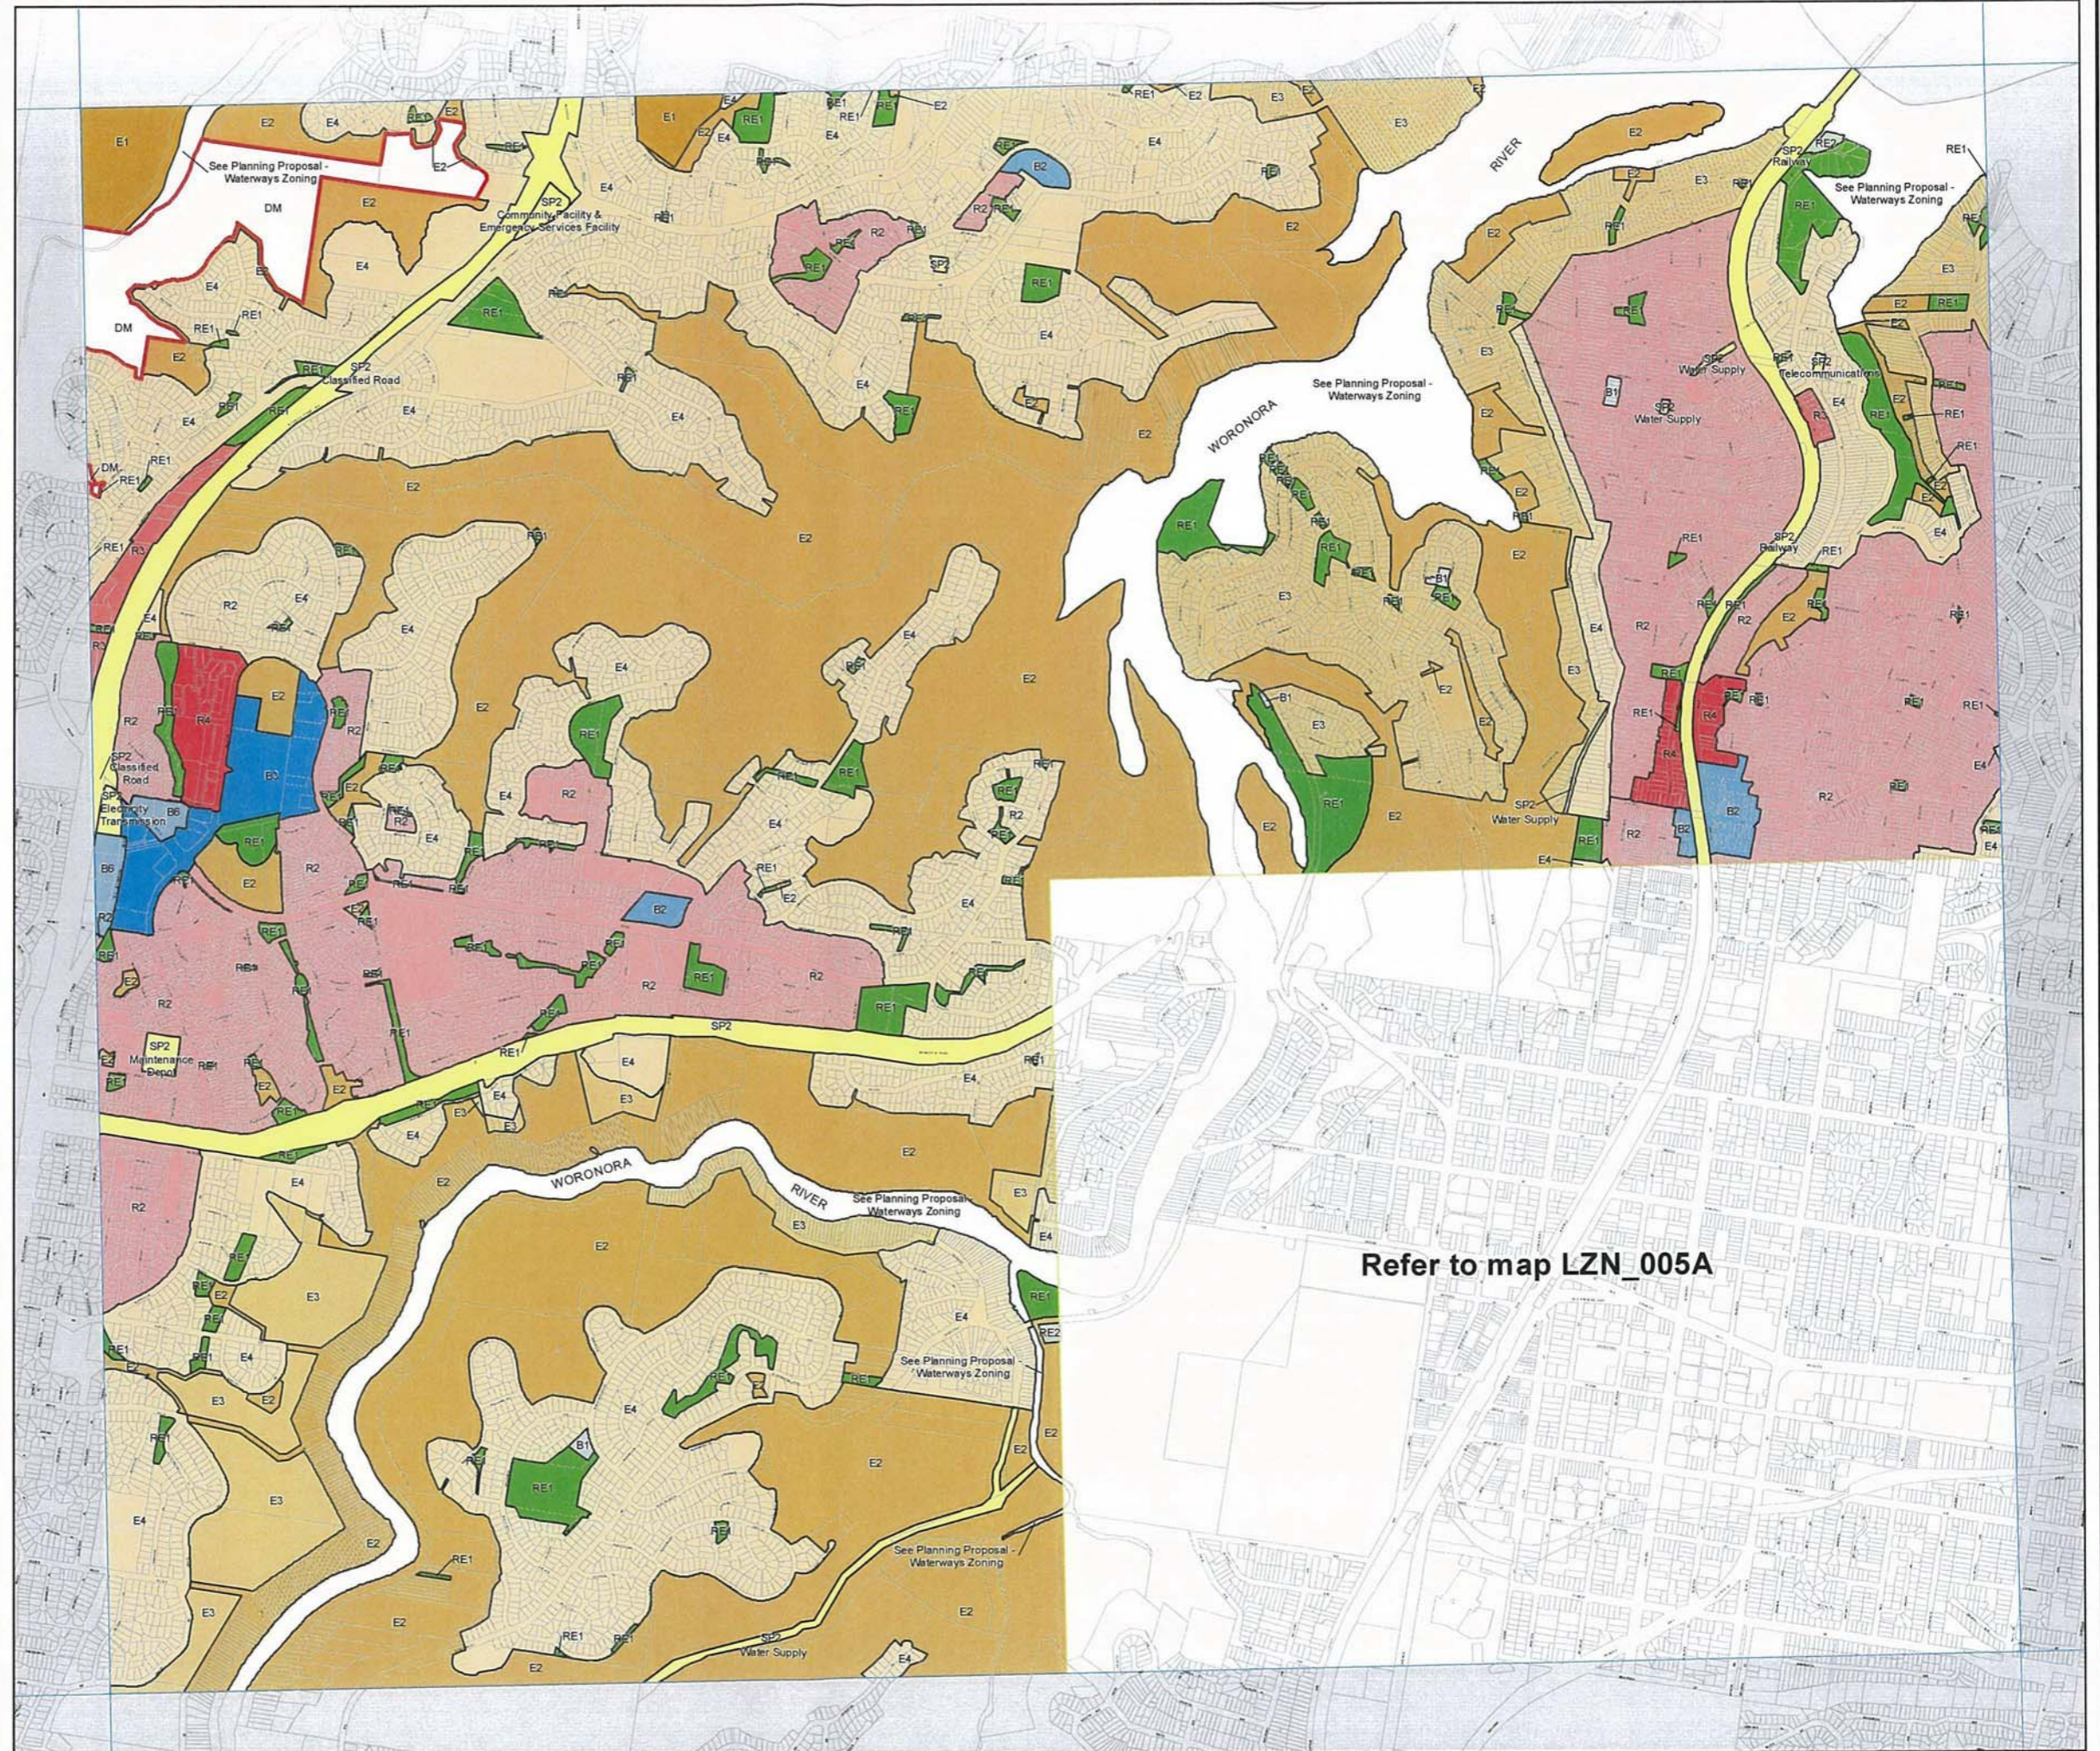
E1
E2
E4
E2
See Planning Proposal - Waterways Zoning
DM
E2
SP2
Community Facility & Emergency Services Facility
E1
E2
RE1
E4
RE1
E2
E4
E3
E3
E2
RIVER
B2
R2
R2
RE1
SP2
RE1
E4
E2
SP2 Railway
See Planning Proposal - Waterways Zoning
RE1
E2
E3
DM
RE1
RE1
E2
SP2
Classified Road
RE1
E4
E4
E4
E4
E2
E2
E3
RE1
See Planning Proposal - Waterways Zoning
WORONORA
SP2 Water Supply
SP2 Telecommunications
B1
SP2 Water Supply
E4
RE1
DM
RE1
E2
R2
E4
E4
E4
E2
E2
RE1
E3
RE1
E2
E3
SP2 Railway
RE1
R2
R2
E4
R4
E2
B2
R2
SP2 Classified Road
SP2 Electricity Transmission
B6
B6
RE1
E2
R2
R2
R2
E4
RE1
RE1
E4
RE1
R2
B2
E2
RE1
B1
E3
RE1
E2
E2
SP2 Water Supply
R4
B2
R2
RE1
R2
RE1
E4
E4
B2
RE1
R2
R2
RE1
SP2
SP2 Maintenance Depot
RE1
E4
E3
E4
E2
E2
WORONORA
RIVER
See Planning Proposal - Waterways Zoning
E3
E4
R2
E4
E3
E2
RE1
RE2
Refer to map LZN_005A
E4
See Planning Proposal - Waterways Zoning
E3
E4
B1
RE1
E2
E2
E3
E4
E2
RE1
See Planning Proposal - Waterways Zoning
E2
E3
E2
RE1
SP2 Water Supply
E4
E2